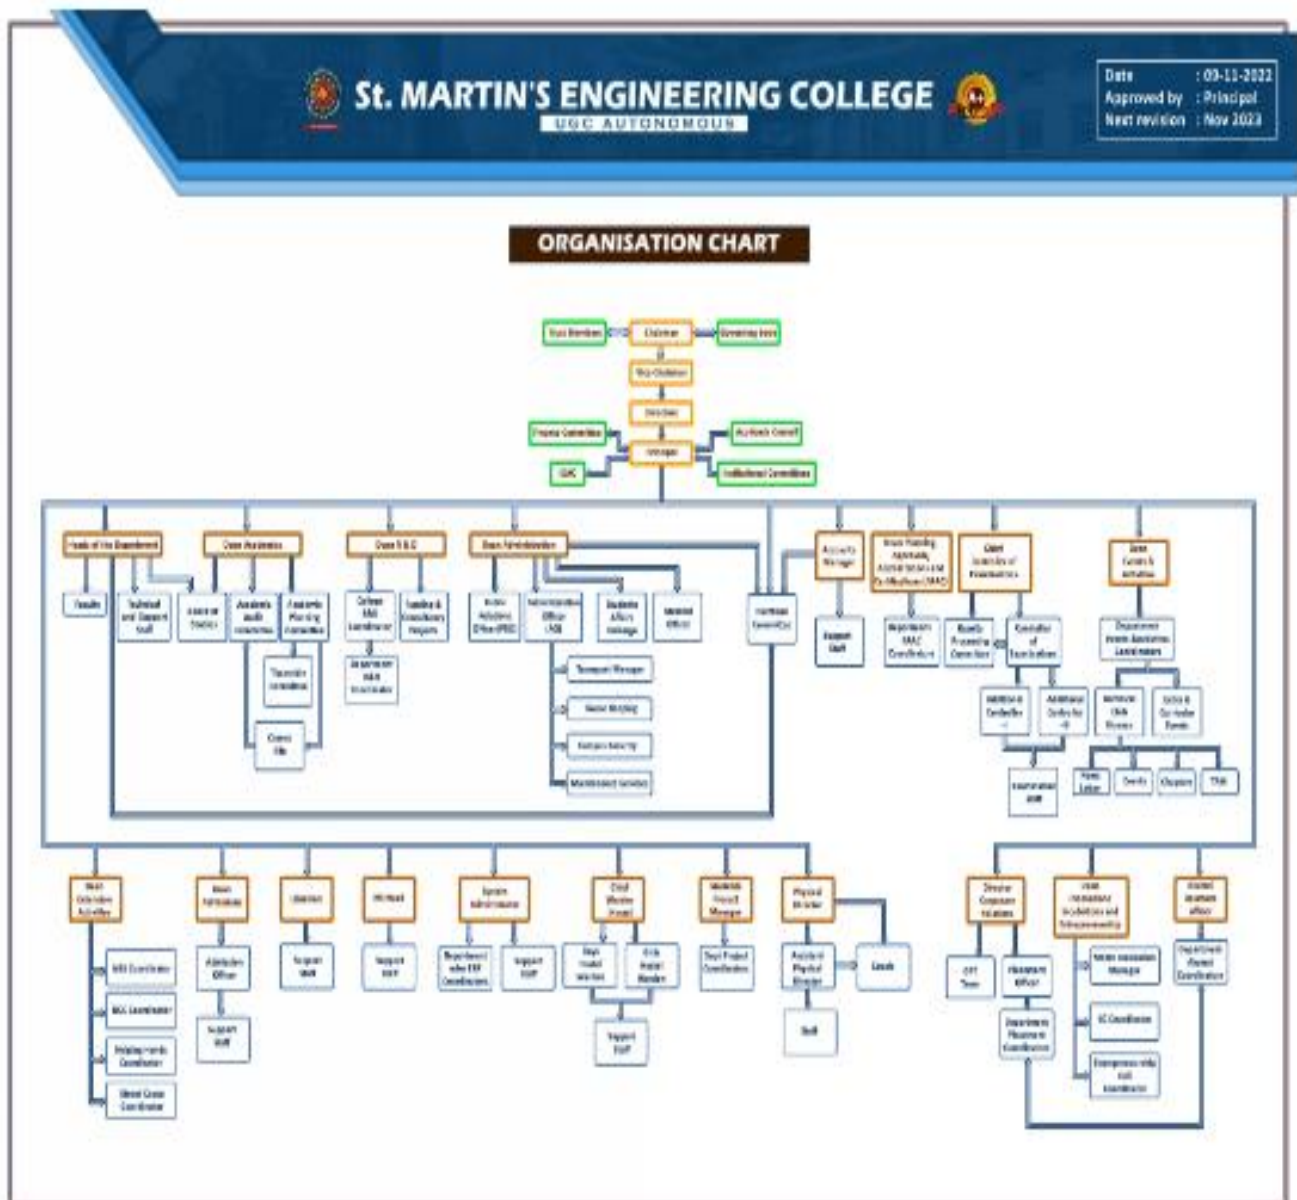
St. MARTIN'S ENGINEERING COLLEGE
UGC AUTONOMOUS

Date : 09-11-2022
Approved by : Principal
Next revision : Nov 2023

ORGANISATION CHART

Trust Members
Chairman
Governing Body
Vice-Chairman
Director
Finance Committee
Academic Council
Principal
IQAC
Institutional Committees

Heads of the Department
Dean Academics
Dean R & D
Dean Administration
Accounts Manager
Dean Planning Approvals Accreditations and Certifications (IPAAC)
Chief Controller of Examinations
Dean Events & Activities

Faculty
Technical and Support Staff
Board of Studies
Academic Audit Committee
Academic Planning Committee
Timetable Committee
Course File
College R&D Coordinator
Department R&D Coordinator
Funding & Consultancy Projects
Public Relations Officer (PRO)
Administrative Officer (AO)
Students Affairs Manager
Medical Officer
Grievance Committee
Transport Manager
Stores Keeping
Campus Security
Maintenance Services
Support Staff
Department IQAC Coordinator
Results Processing Committee
Controller of Examinations
Additional Controller - I
Additional Controller - II
Examination Staff
Department Events Activities Coordinators
Technical Clubs Chapters
Extra & Co-Curricular Events
News Letter
Events
Chapters
TSM

Dean Extension Activities
Dean Admissions
Librarian
Principal
System Administrator
Chief Warden Hostel
Students Project Manager
Physical Director
Director Corporate Relations
Dean Innovations Incubations and Entrepreneurship
Alumni Relations Officer

NSS Coordinator
NCC Coordinator
Helping Hands Coordinator
Blood Cross Coordinator
Admissions Officer
Support Staff
Support Staff
Support Staff
Department wise ERP Coordinators
Support Staff
Boys Hostel Warden
Girls Hostel Warden
Support Staff
Dept Project Coordinators
Assistant Physical Director
Staff
Events
CRT Team
Placement Officer
Department Placement Coordinators
Innovation Incubation Manager
EC Coordinator
Entrepreneurship Cell Coordinator
Department Alumni Coordinators